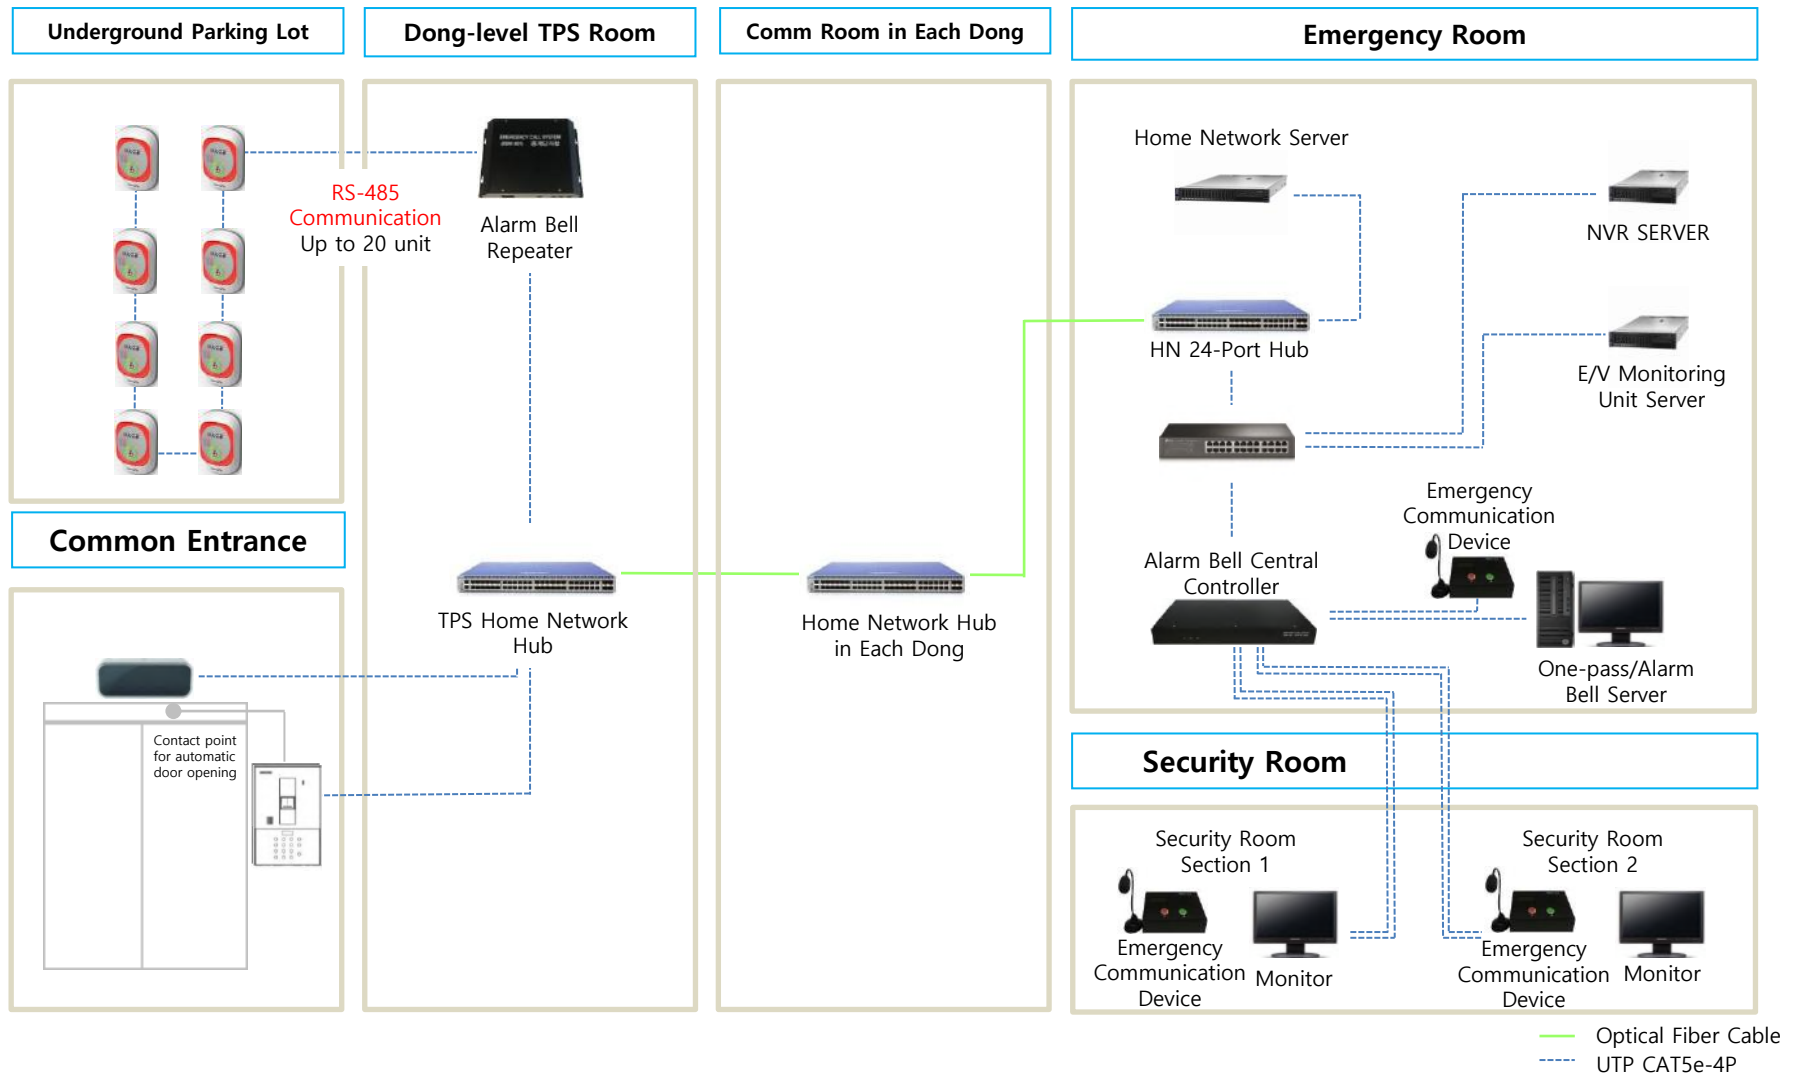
Underground Parking Lot

Dong-level TPS Room

Comm Room in Each Dong

Emergency Room

RS-485 Communication Up to 20 unit

Alarm Bell Repeater

Home Network Server

NVR SERVER

HN 24-Port Hub

E/V Monitoring Unit Server

Common Entrance

Emergency Communication Device

Alarm Bell Central Controller

TPS Home Network Hub

Home Network Hub in Each Dong

One-pass/Alarm Bell Server

Contact point for automatic door opening

Security Room

Security Room Section 1

Security Room Section 2

Emergency Communication Device

Monitor

Emergency Communication Device

Monitor

Optical Fiber Cable

UTP CAT5e-4P